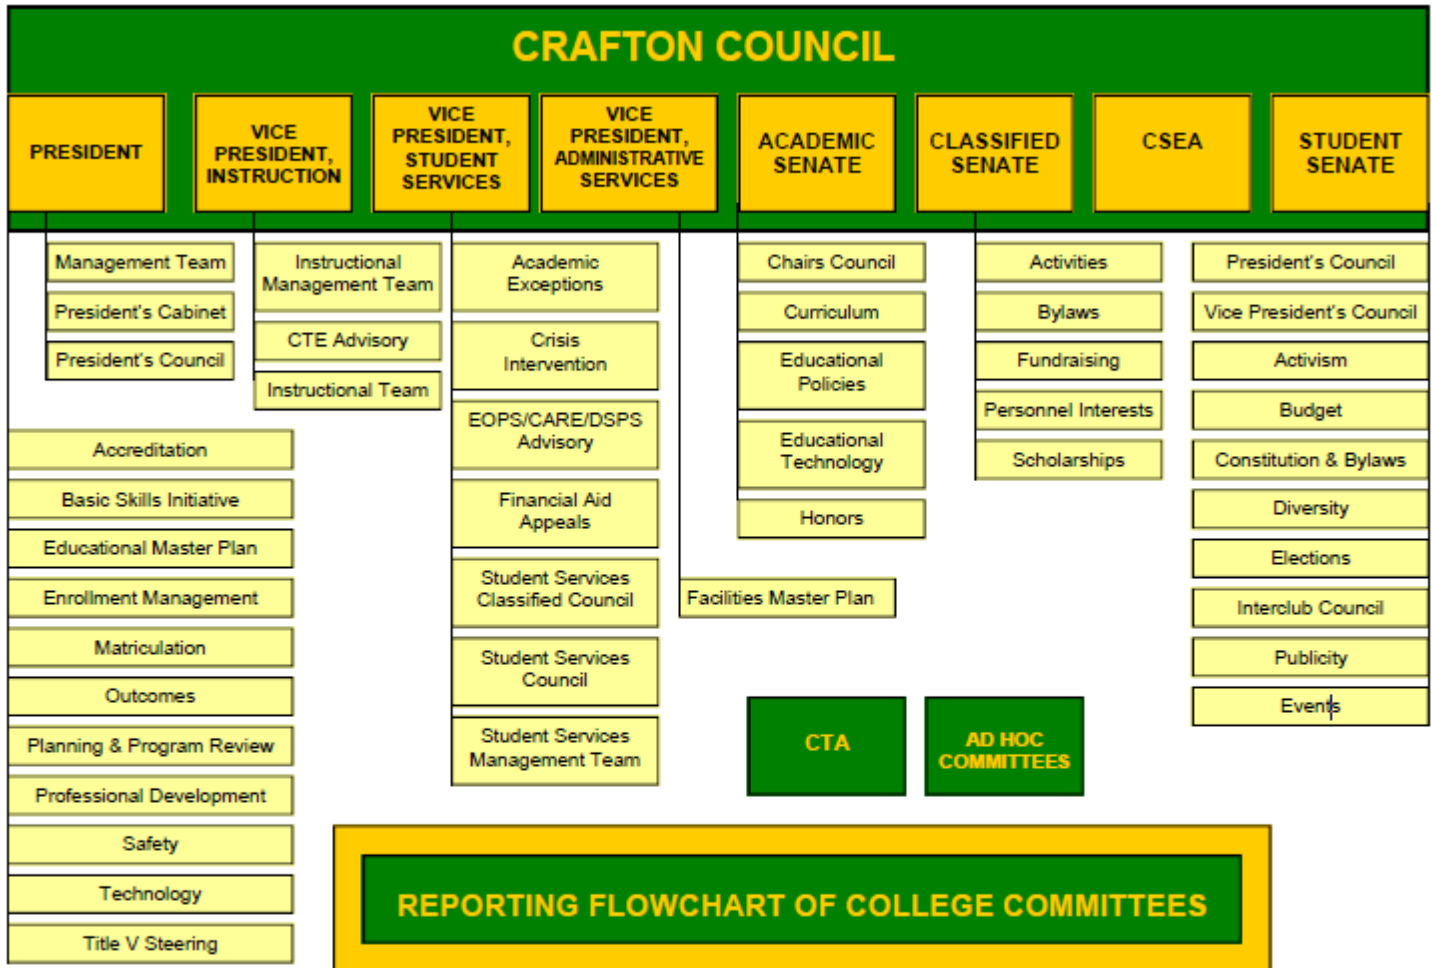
CRAFTON COUNCIL

PRESIDENT

VICE PRESIDENT, INSTRUCTION

VICE PRESIDENT, STUDENT SERVICES

VICE PRESIDENT, ADMINISTRATIVE SERVICES

ACADEMIC SENATE

CLASSIFIED SENATE

CSEA

STUDENT SENATE

Management Team

President's Cabinet

President's Council

Instructional Management Team

CTE Advisory

Instructional Team

Academic Exceptions

Crisis Intervention

EOPS/CARE/DSPS Advisory

Financial Aid Appeals

Student Services Classified Council

Student Services Council

Student Services Management Team

Facilities Master Plan

Chairs Council

Curriculum

Educational Policies

Educational Technology

Honors

Activities

Bylaws

Fundraising

Personnel Interests

Scholarships

President's Council

Vice President's Council

Activism

Budget

Constitution & Bylaws

Diversity

Elections

Interclub Council

Publicity

Events

Accreditation

Basic Skills Initiative

Educational Master Plan

Enrollment Management

Matriculation

Outcomes

Planning & Program Review

Professional Development

Safety

Technology

Title V Steering

CTA

AD HOC COMMITTEES

REPORTING FLOWCHART OF COLLEGE COMMITTEES